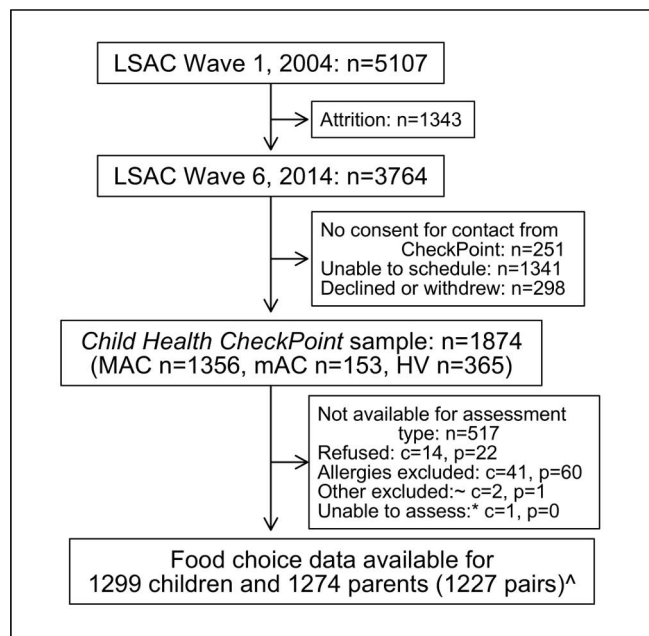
LSAC Wave 1, 2004: n=5107

Attrition: n=1343

LSAC Wave 6, 2014: n=3764

No consent for contact from CheckPoint: n=251
Unable to schedule: n=1341
Declined or withdrew: n=298

Child Health CheckPoint sample: n=1874
(MAC n=1356, mAC n=153, HV n=365)

Not available for assessment type: n=517
Refused: c=14, p=22
Allergies excluded: c=41, p=60
Other excluded:~ c=2, p=1
Unable to assess:* c=1, p=0

Food choice data available for
1299 children and 1274 parents (1227 pairs)^